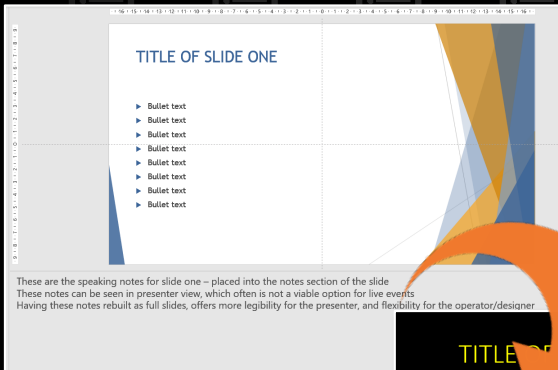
TITLE OF SLIDE ONE

Bullet text
Bullet text
Bullet text
Bullet text
Bullet text
Bullet text
Bullet text
Bullet text

These are the speaking notes for slide one – placed into the notes section of the slide
These notes can be seen in presenter view, which often is not a viable option for live events
Having these notes rebuilt as full slides, offers more legibility for the presenter, and flexibility for the operator/designer

TITLE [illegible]